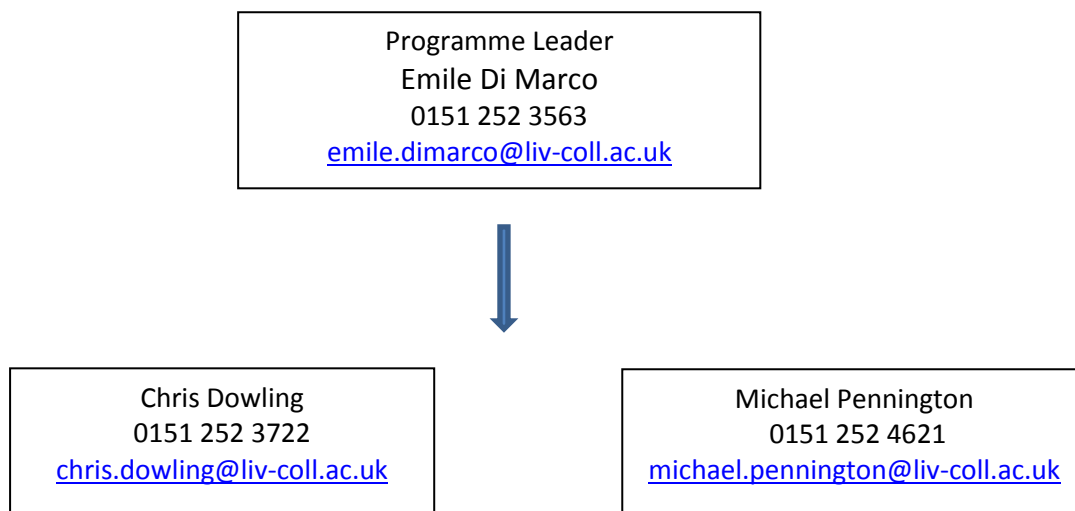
Programme Leader
Emile Di Marco
0151 252 3563
emile.dimarco@liv-coll.ac.uk

Chris Dowling
0151 252 3722
chris.dowling@liv-coll.ac.uk

Michael Pennington
0151 252 4621
michael.pennington@liv-coll.ac.uk